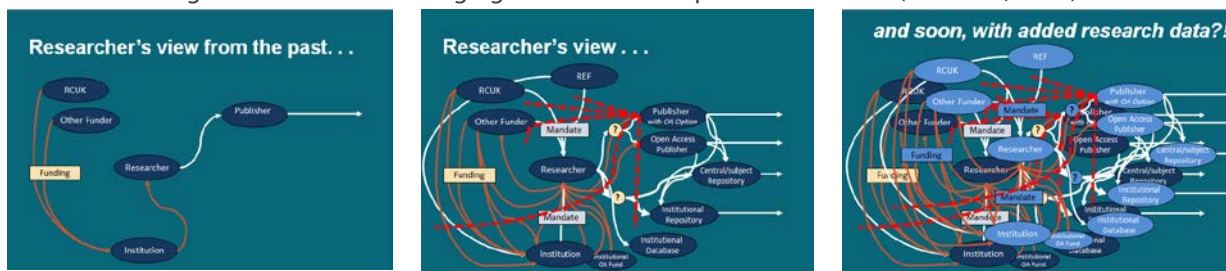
Researcher's view from the past. . .

RCUK

Other Funder

Funding

Researcher

Publisher

Institution

Researcher's view . . .

REF

RCUK

Other Funder

Mandate

Publisher with OA Option

Open Access Publisher

Funding

Researcher

Central/subject Repository

Mandate

Institutional Repository

Institution

Institutional OA Fund

Institutional Database

and soon, with added research data?!

REF

RCUK

Other Funder

Mandate

Publisher with OA Option

Open Access Publisher

Funding

Researcher

Central/subject Repository

Institutional Repository

Mandate

Institutional Database

Institution

Institutional OA Fund

Institution

OA Fund

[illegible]